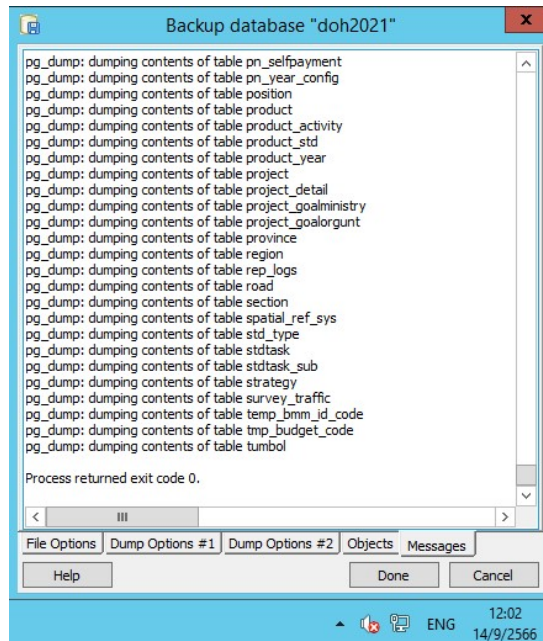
Backup database "doh2021"

pg_dump: dumping contents of table pn_selfpayment
pg_dump: dumping contents of table pn_year_config
pg_dump: dumping contents of table position
pg_dump: dumping contents of table product
pg_dump: dumping contents of table product_activity
pg_dump: dumping contents of table product_std
pg_dump: dumping contents of table product_year
pg_dump: dumping contents of table project
pg_dump: dumping contents of table project_detail
pg_dump: dumping contents of table project_goalministry
pg_dump: dumping contents of table project_goalorgunt
pg_dump: dumping contents of table province
pg_dump: dumping contents of table region
pg_dump: dumping contents of table rep_logs
pg_dump: dumping contents of table road
pg_dump: dumping contents of table section
pg_dump: dumping contents of table spatial_ref_sys
pg_dump: dumping contents of table std_type
pg_dump: dumping contents of table stdtask
pg_dump: dumping contents of table stdtask_sub
pg_dump: dumping contents of table strategy
pg_dump: dumping contents of table survey_traffic
pg_dump: dumping contents of table temp_bmm_id_code
pg_dump: dumping contents of table tmp_budget_code
pg_dump: dumping contents of table tumbol

Process returned exit code 0.

File Options | Dump Options #1 | Dump Options #2 | Objects | Messages

Help | Done | Cancel

ENG 12:02 14/9/2566